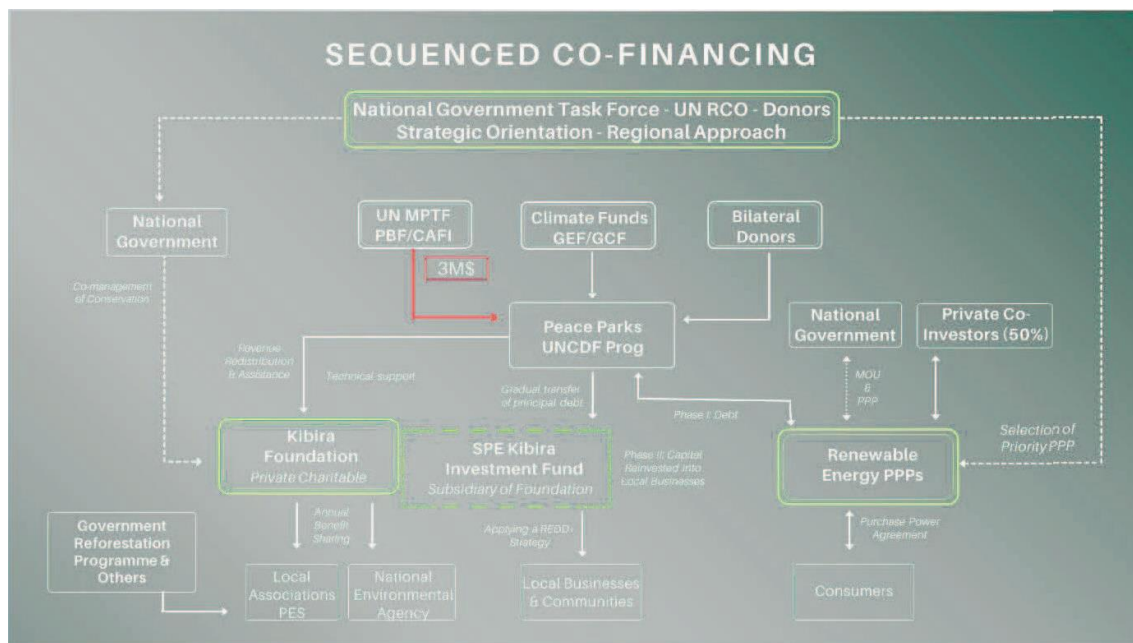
SEQUENCED CO-FINANCING

National Government Task Force - UN RCO - Donors
Strategic Orientation - Regional Approach

National Government

UN MPTF
PBF/CAFI

Climate Funds
GEF/GCF

Bilateral Donors

3M$

Co-management of Conservation

Peace Parks
UNCDF Prog

National Government

Private Co-Investors (50%)

Revenue Redistribution & Assistance

Technical support

Gradual transfer of principal debt

Phase I: Debt

MOU & PPP

Selection of Priority PPP

Kibira Foundation
Private Charitable

SPE Kibira Investment Fund
Subsidiary of Foundation

Phase II: Capital Reinvested into Local Businesses

Renewable Energy PPPs

Government Reforestation Programme & Others

Annual Benefit Sharing

Applying a REDD+ Strategy

Purchase Power Agreement

Local Associations PES

National Environmental Agency

Local Businesses & Communities

Consumers